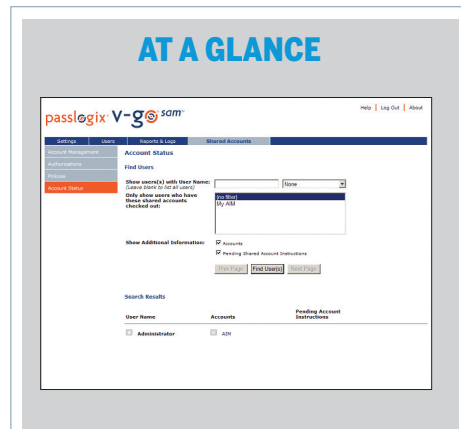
AT A GLANCE

passlogix® v-go® sam™

Help | Log Out | About

Settings | Users | Reports & Logs | Shared Accounts

Account Management
Authorizations
Policies
Account Status

Account Status

Find Users

Show users(s) with User Name: (Leave blank to list all users)

None

Only show users who have these shared accounts checked out:

(no filter)
My AIM

Show Additional Information:

Accounts

Pending Shared Account Instructions

Prev Page | Find User(s) | Next Page

Search Results

| User Name | Accounts | Pending Account Instructions |
|---|---|---|
| Administrator | AIM | |